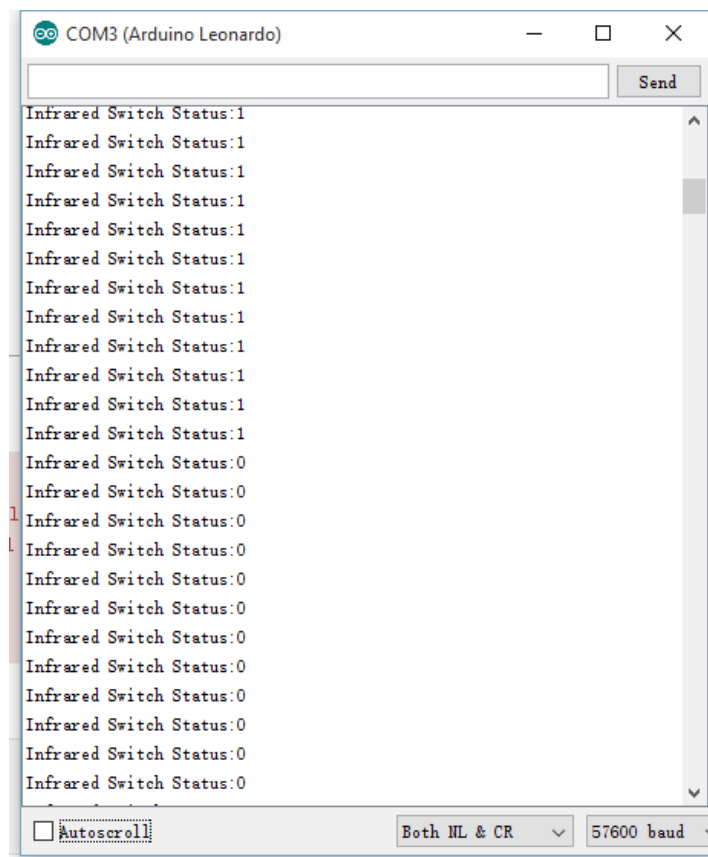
COM3 (Arduino Leonardo)

Send

Infrared Switch Status:1
Infrared Switch Status:1
Infrared Switch Status:1
Infrared Switch Status:1
Infrared Switch Status:1
Infrared Switch Status:1
Infrared Switch Status:1
Infrared Switch Status:1
Infrared Switch Status:1
Infrared Switch Status:1
Infrared Switch Status:1
Infrared Switch Status:1
Infrared Switch Status:0
Infrared Switch Status:0
Infrared Switch Status:0
Infrared Switch Status:0
Infrared Switch Status:0
Infrared Switch Status:0
Infrared Switch Status:0
Infrared Switch Status:0
Infrared Switch Status:0
Infrared Switch Status:0
Infrared Switch Status:0
Infrared Switch Status:0

Autoscroll
Both NL & CR
57600 baud